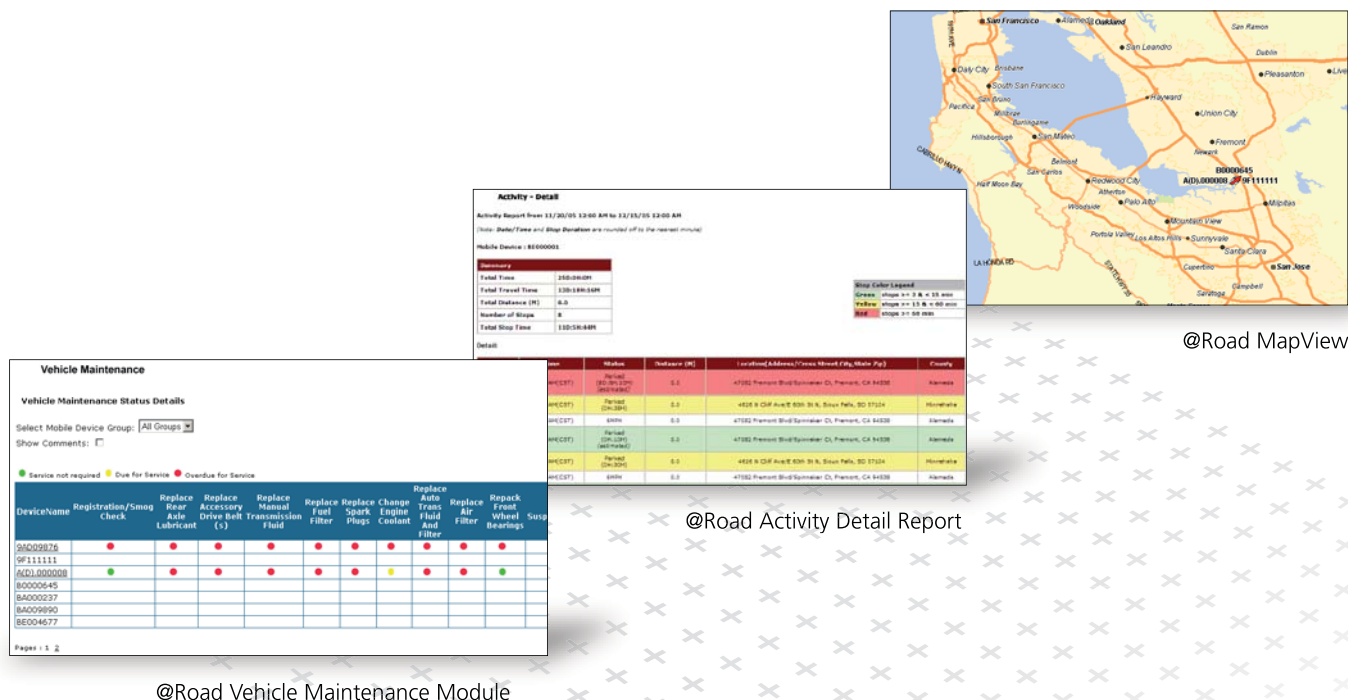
San Francisco Alameda Oakland
San Ramon
San Leandro
Dublin
Daly City Brisbane
Pleasanton Live
South San Francisco
San Bruno
Hayward
Pacifica Millbrae
Union City
Burlingame
Hillsborough San Mateo
Fremont
Belmont
B0000645
San Carlos
A(D).000008 9F111111
Half Moon Bay
Redwood City
Newark
Atherton
Milpitas
Woodside
Palo Alto
Mountain View
Portola Valley Los Altos Hills Sunnyvale
Santa Clara
LA HONDA RD
Cupertino
San Jose
Campbell
Saratoga

@Road MapView

Activity - Detail

Activity Report from 11/20/05 12:00 AM to 11/15/05 12:00 AM

(Note: Date/Time and Stop Duration are rounded off to the nearest minute)

Mobile Device : BE000001

| Summary | |
|---|---|
| Total Time | 25D:0H:0M |
| Total Travel Time | 13D:18H:16M |
| Total Distance (M) | 0.0 |
| Number of Stops | 8 |
| Total Stop Time | 11D:5H:44M |

| Stop Color Legend | |
|---|---|
| Green | stops >= 3 & < 15 min |
| Yellow | stops >= 15 & < 60 min |
| Red | stops >= 60 min |

Detail

| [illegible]me | Status | Distance (M) | Location(Address/Cross Street/City,State Zip) | County |
|---|---|---|---|---|
| AM(CST) | Parked (8D:0H:10M) (estimated) | 0.0 | 47082 Fremont Blvd/Spinnaker Ct, Fremont, CA 94538 | Alameda |
| AM(CST) | Parked (0H:38M) | 0.0 | 4826 N Cliff Ave/E 60th St N, Sioux Falls, SD 57104 | Minnehaha |
| AM(CST) | 0MPH | 0.0 | 47082 Fremont Blvd/Spinnaker Ct, Fremont, CA 94538 | Alameda |
| AM(CST) | Parked (0H:13M) (estimated) | 0.0 | 47082 Fremont Blvd/Spinnaker Ct, Fremont, CA 94538 | Alameda |
| AM(CST) | Parked (0H:30M) | 0.0 | 4826 N Cliff Ave/E 60th St N, Sioux Falls, SD 57104 | Minnehaha |
| AM(CST) | 0MPH | 0.0 | 47082 Fremont Blvd/Spinnaker Ct, Fremont, CA 94538 | Alameda |

@Road Activity Detail Report

Vehicle Maintenance

Vehicle Maintenance Status Details

Select Mobile Device Group: All Groups
Show Comments:

Service not required  Due for Service  Overdue for Service

| DeviceName | Registration/Smog Check | Replace Rear Axle Lubricant | Replace Accessory Drive Belt (s) | Replace Manual Transmission Fluid | Replace Fuel Filter | Replace Spark Plugs | Change Engine Coolant | Replace Auto Trans Fluid And Filter | Replace Air Filter | Repack Front Wheel Bearings | Susp |
|---|---|---|---|---|---|---|---|---|---|---|---|
| 9AD09876 | ● | ● | ● | ● | ● | ● | ● | ● | ● | ● | |
| 9F111111 | | | | | | | | | | | |
| A(D).000008 | ● | ● | ● | ● | ● | ● | ● | ● | ● | ● | |
| B0000645 | | | | | | | | | | | |
| BA000237 | | | | | | | | | | | |
| BA009890 | | | | | | | | | | | |
| BE004677 | | | | | | | | | | | |

Pages : 1 2

@Road Vehicle Maintenance Module